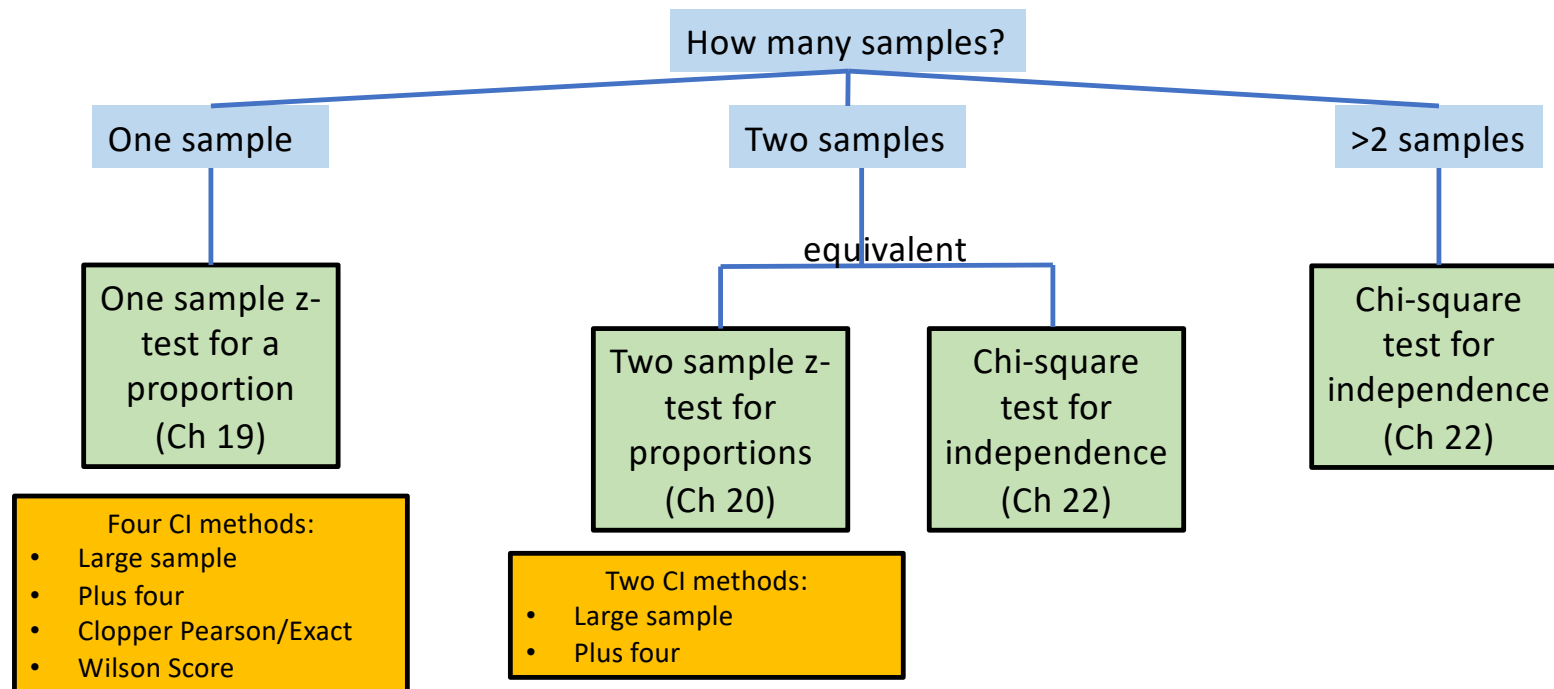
How many samples?

One sample

Two samples

>2 samples

equivalent

One sample z-test for a proportion (Ch 19)

Four CI methods:
- Large sample
- Plus four
- Clopper Pearson/Exact
- Wilson Score

Two sample z-test for proportions (Ch 20)

Two CI methods:
- Large sample
- Plus four

Chi-square test for independence (Ch 22)

Chi-square test for independence (Ch 22)